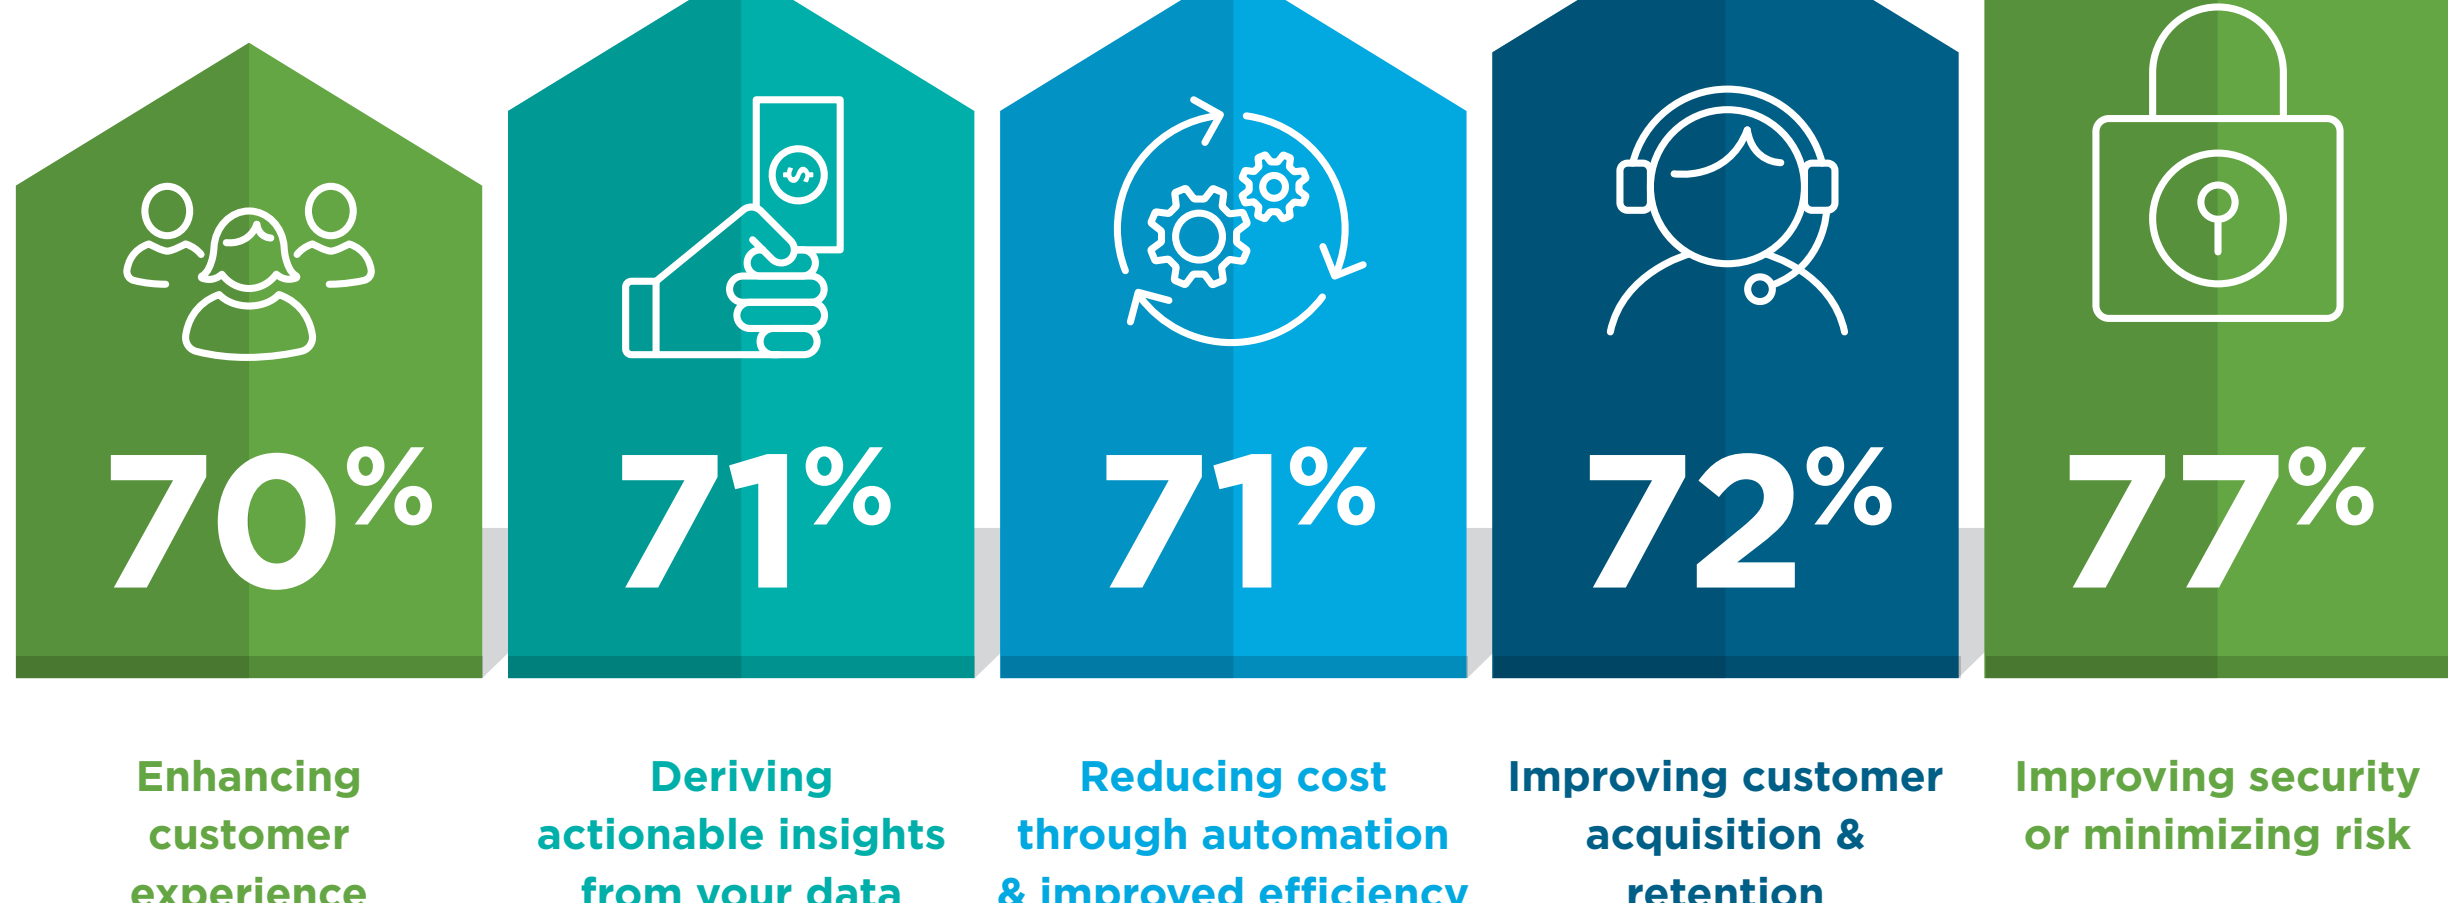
$
70%

71%

71%

72%

77%

Enhancing customer experience

Deriving actionable insights from your data

Reducing cost through automation & improved efficiency

Improving customer acquisition & retention

Improving security or minimizing risk